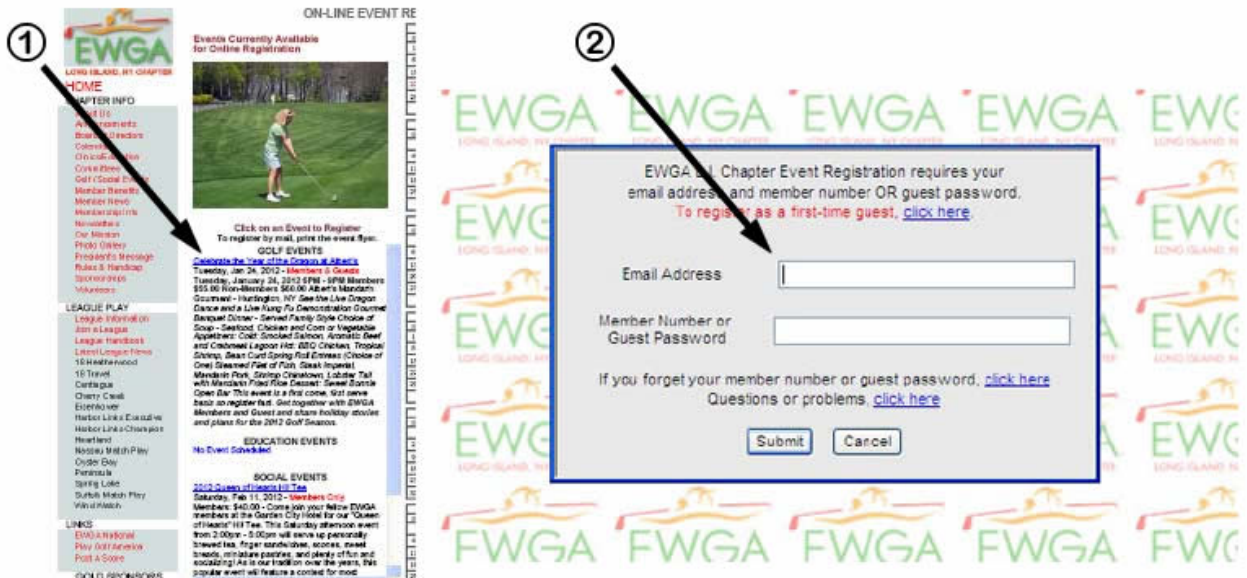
①

EWGA
LONG ISLAND, NY CHAPTER
HOME
CHAPTER INFO
About Us
Announcements
Board of Directors
Calendar
Clinics/Education
Committees
Golf / Social Events
Member Benefits
Member News
Membership Info
Newsletters
Our Mission
Photo Gallery
President's Message
Rules & Handicap
Sponsorships
Volunteers

LEAGUE PLAY
League Information
Join a League
League Handbook
Latest League News
18 Heatherwood
18 Travel
Cantiague
Cherry Creek
Eisenhower
Harbor Links Executive
Harbor Links Champion
Heartland
Nassau Match Play
Oyster Bay
Peninsula
Spring Lake
Suffolk Match Play
Windwatch

LINKS
EWGA National
Play Golf America
Post a Score

GOLD SPONSORS

ON-LINE EVENT RE

Events Currently Available for Online Registration

Click on an Event to Register
To register by mail, print the event flyer.

GOLF EVENTS
Celebrate the Year of the Dragon at Albert's
Tuesday, Jan 24, 2012 - Members & Guests
Tuesday, January 24, 2012 6PM - 9PM Members $55.00 Non-Members $60.00 Albert's Mandarin Gourmet - Huntington, NY See the Live Dragon Dance and a Live Kung Fu Demonstration Gourmet Banquet Dinner - Served Family Style Choice of Soup - Seafood, Chicken and Corn or Vegetable Appetizers: Cold: Smoked Salmon, Aromatic Beef and Crabmeat Lagoon Hot: BBQ Chicken, Tropical Shrimp, Bean Curd Spring Roll Entrees (Choice of One) Steamed Filet of Fish, Steak Imperial, Mandarin Pork, Shrimp Chinatown, Lobster Tail with Mandarin Fried Rice Dessert: Sweet Sonnie Open Bar This event is a first come, first serve basis so register fast. Get together with EWGA Members and Guest and share holiday stories and plans for the 2012 Golf Season.

EDUCATION EVENTS
No Event Scheduled

SOCIAL EVENTS
2012 Queen of Hearts Hi Tea
Saturday, Feb 11, 2012 - Members Only
Members: $40.00 - Come join your fellow EWGA members at the Garden City Hotel for our "Queen of Hearts" Hi Tea. This Saturday afternoon event from 2:00pm - 5:00pm will serve up personally brewed tea, finger sandwiches, scones, sweet breads, miniature pastries, and plenty of fun and socializing! As is our tradition over the years, this popular event will feature a contest for most

②

EWGA LI Chapter Event Registration requires your email address and member number OR guest password.
To register as a first-time guest, click here.

Email Address

Member Number or Guest Password

If you forget your member number or guest password, click here
Questions or problems, click here

Submit Cancel